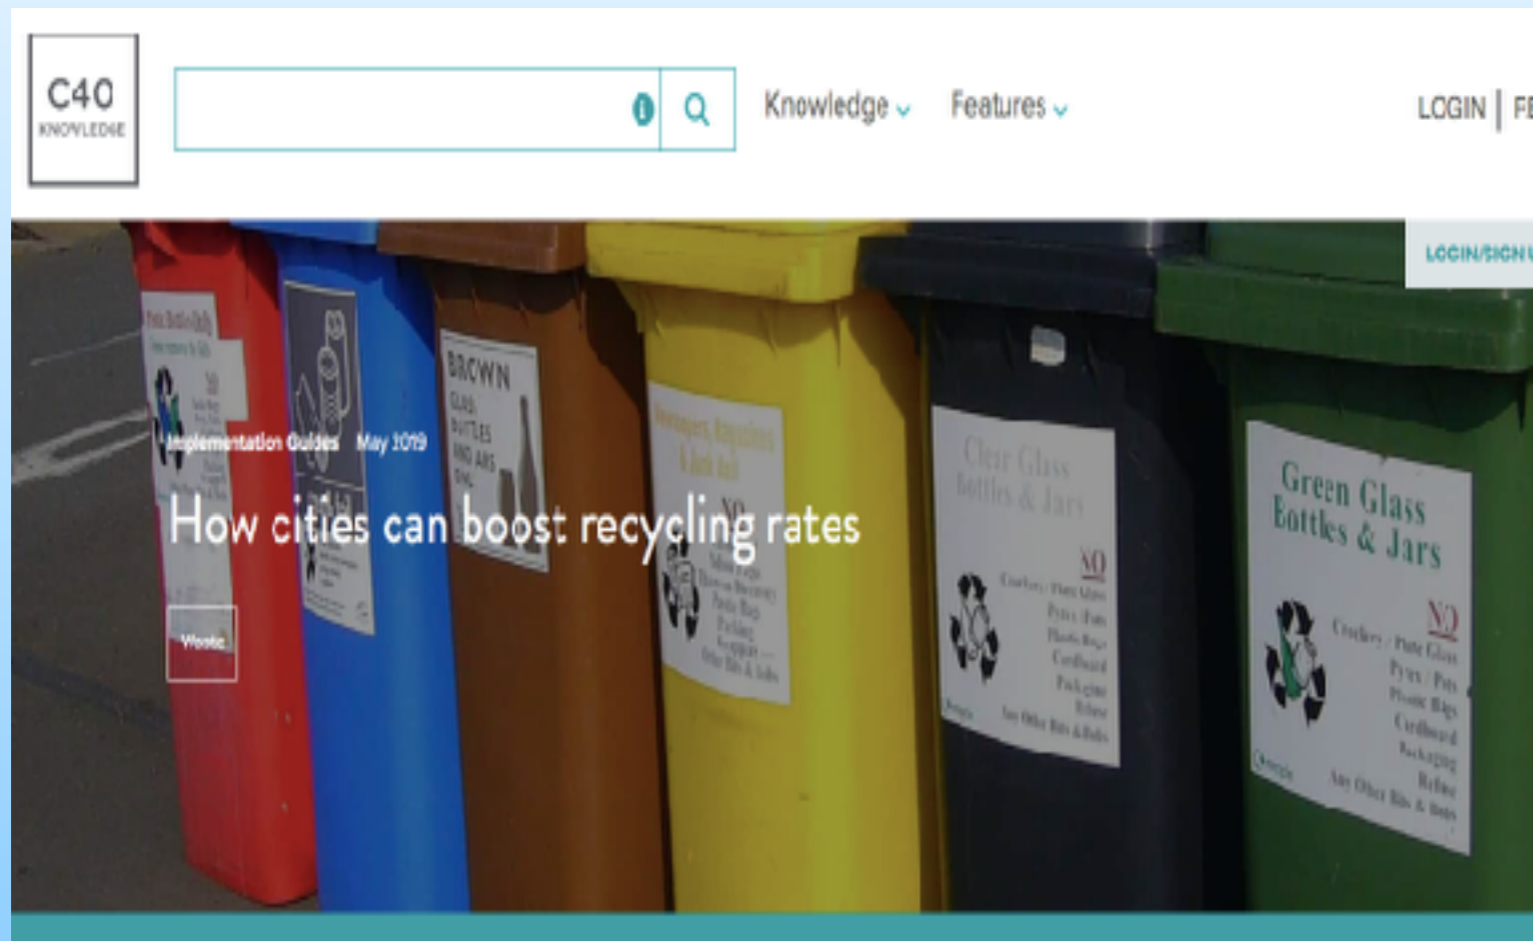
C40 KNOWLEDGE

Knowledge Features LOGIN | FE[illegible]

LOGIN/SIGN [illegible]

Implementation Guides May 2019

How cities can boost recycling rates

Waste

BROWN GLASS BOTTLES AND JARS ONLY

Clear Glass Bottles & Jars NO

Green Glass Bottles & Jars NO Crockery / Plate Glass Pyrex / Pots Plastic Bags Cardboard Packaging Refuse Any Other Bits & Items